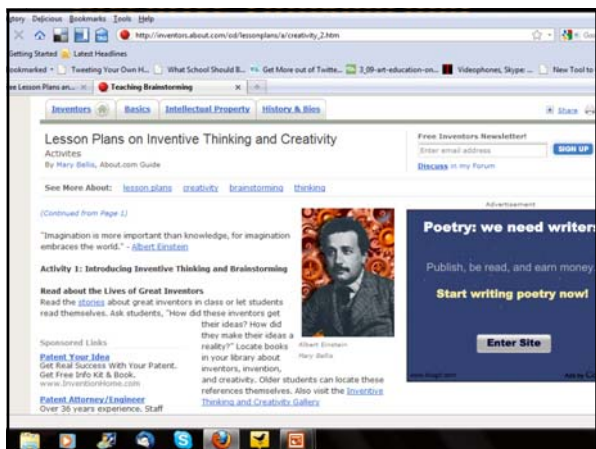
story Delicious Bookmarks Tools Help

http://inventors.about.com/od/lessonplans/a/creativity_2.htm

Getting Started Latest Headlines

ookmarked Tweeting Your Own H... What School Should B... Get More out of Twitte... 3_09-art-education-on... Videophones, Skype: ... New Tool to

ee Lesson Plans an... Teaching Brainstorming +

Inventors Basics Intellectual Property History & Bios

Share

Lesson Plans on Inventive Thinking and Creativity

Activites

By Mary Bellis, About.com Guide

Free Inventors Newsletter!

Enter email address

SIGN UP

Discuss in my Forum

See More About: lesson plans creativity brainstorming thinking

Advertisement

(Continued from Page 1)

"Imagination is more important than knowledge, for imagination embraces the world." - Albert Einstein

Activity 1: Introducing Inventive Thinking and Brainstorming

Read about the Lives of Great Inventors

Read the stories about great inventors in class or let students read themselves. Ask students, "How did these inventors get their ideas? How did they make their ideas a reality?" Locate books in your library about inventors, invention, and creativity. Older students can locate these references themselves. Also visit the Inventive Thinking and Creativity Gallery

Albert Einstein

Mary Bellis

Sponsored Links

Patent Your Idea

Get Real Success With Your Patent. Get Free Info Kit & Book.

www.InventionHome.com

Patent Attorney/Engineer

Over 36 years experience. Staff

Poetry: we need writers

Publish, be read, and earn money.

Start writing poetry now!

Enter Site